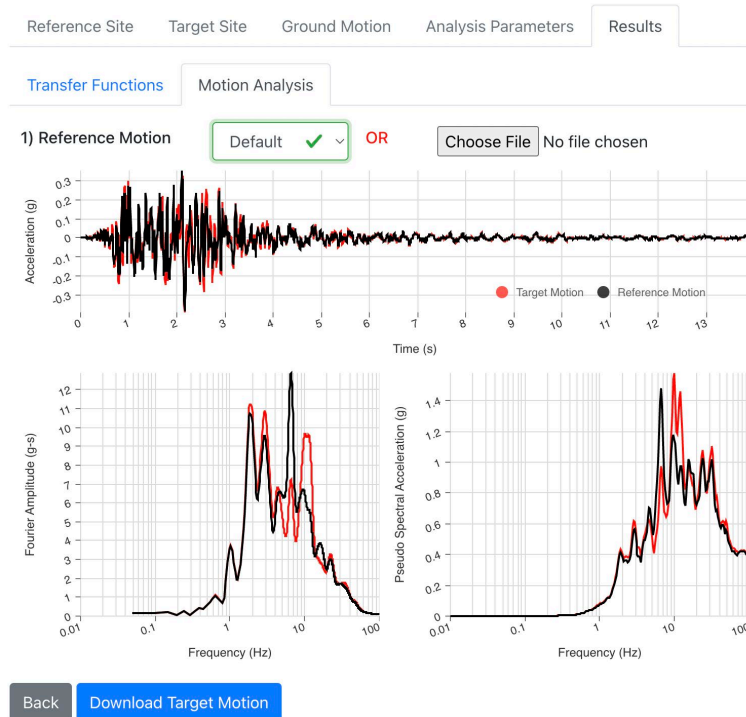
Reference Site Target Site Ground Motion Analysis Parameters Results

Transfer Functions Motion Analysis

1) Reference Motion Default OR Choose File No file chosen

Acceleration (g)
0.3
0.2
0.1
0
-0.1
-0.2
-0.3
0 1 2 3 4 5 6 7 8 9 10 11 12 13
Time (s)
Target Motion Reference Motion

Fourier Amplitude (g-s)
12
11
10
9
8
7
6
5
4
3
2
1
0
0.01 0.1 1 10 100
Frequency (Hz)

Pseudo Spectral Acceleration (g)
1.4
1.2
1
0.8
0.6
0.4
0.2
0
0.01 0.1 1 10 100
Frequency (Hz)

Back Download Target Motion